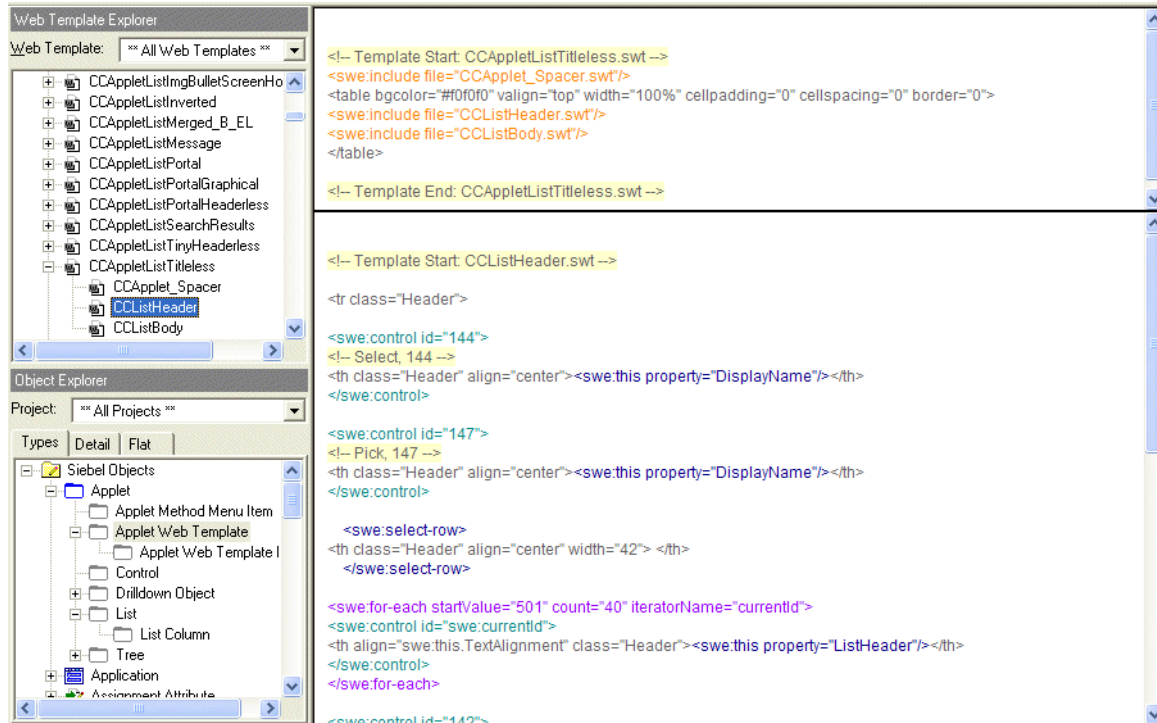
Web Template Explorer

Web Template: ** All Web Templates **

CCAppletListImgBulletScreenHo
CCAppletListInverted
CCAppletListMerged_B_EL
CCAppletListMessage
CCAppletListPortal
CCAppletListPortalGraphical
CCAppletListPortalHeaderless
CCAppletListSearchResults
CCAppletListTinyHeaderless
CCAppletListTitleless
CCApplet_Spacer
CCListHeader
CCListBody

Object Explorer

Project: ** All Projects **

Types | Detail | Flat

Siebel Objects
Applet
Applet Method Menu Item
Applet Web Template
Applet Web Template I
Control
Drilldown Object
List
List Column
Tree
Application
Assignment Attribute

<!-- Template Start: CCAppletListTitleless.swt -->
<swe:include file="CCApplet_Spacer.swt"/>
<table bgcolor="#f0f0f0" valign="top" width="100%" cellpadding="0" cellspacing="0" border="0">
<swe:include file="CCListHeader.swt"/>
<swe:include file="CCListBody.swt"/>
</table>

<!-- Template End: CCAppletListTitleless.swt -->

<!-- Template Start: CCListHeader.swt -->

<tr class="Header">

<swe:control id="144">
<!-- Select, 144 -->
<th class="Header" align="center"><swe:this property="DisplayName"/></th>
</swe:control>

<swe:control id="147">
<!-- Pick, 147 -->
<th class="Header" align="center"><swe:this property="DisplayName"/></th>
</swe:control>

<swe:select-row>
<th class="Header" align="center" width="42"> </th>
</swe:select-row>

<swe:for-each startValue="501" count="40" iteratorName="currentId">
<swe:control id="swe:currentId">
<th align="swe:this.TextAlignment" class="Header"><swe:this property="ListHeader"/></th>
</swe:control>
</swe:for-each>

<swe:control id="142">